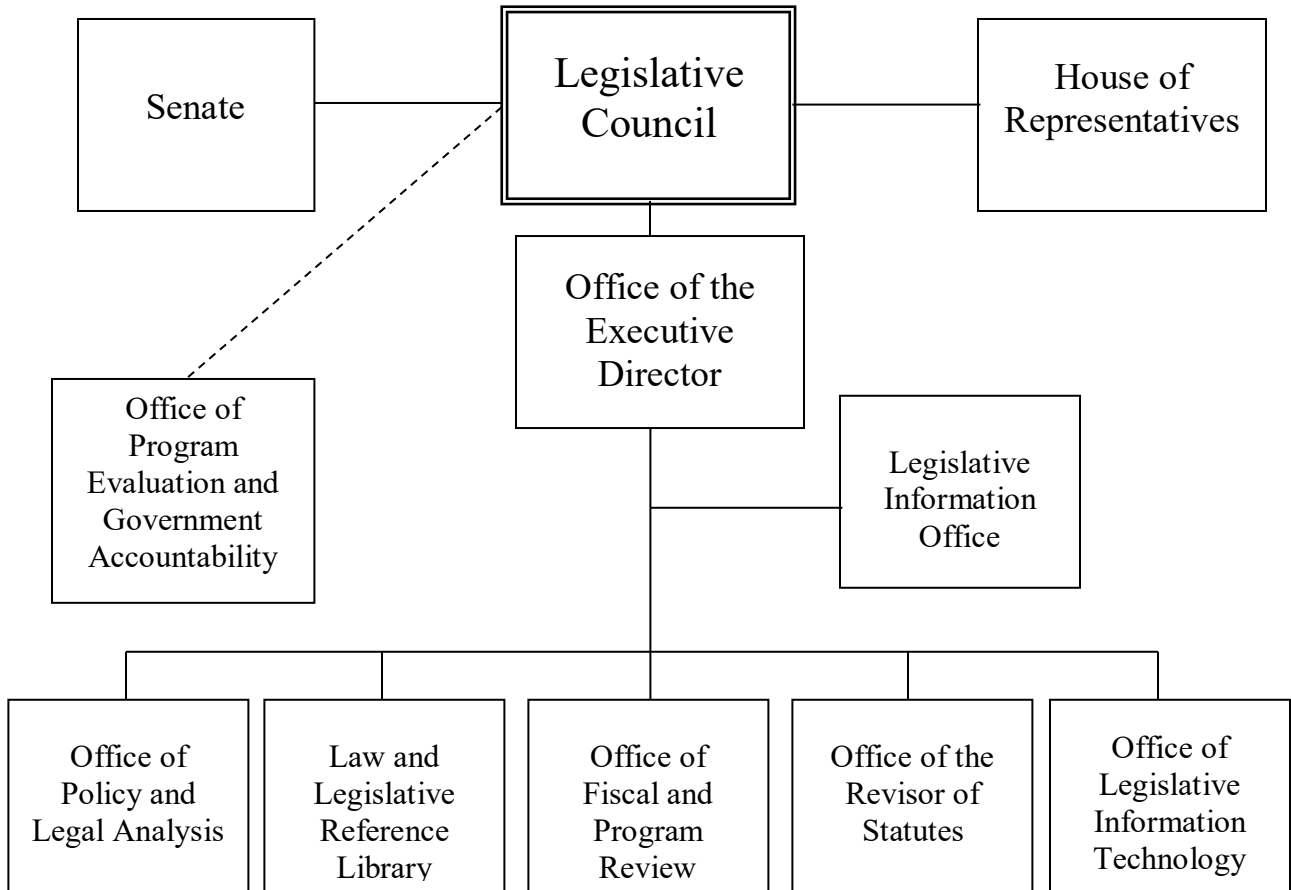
Senate

Legislative Council

House of Representatives

Office of the Executive Director

Office of Program Evaluation and Government Accountability

Legislative Information Office

Office of Policy and Legal Analysis

Law and Legislative Reference Library

Office of Fiscal and Program Review

Office of the Revisor of Statutes

Office of Legislative Information Technology